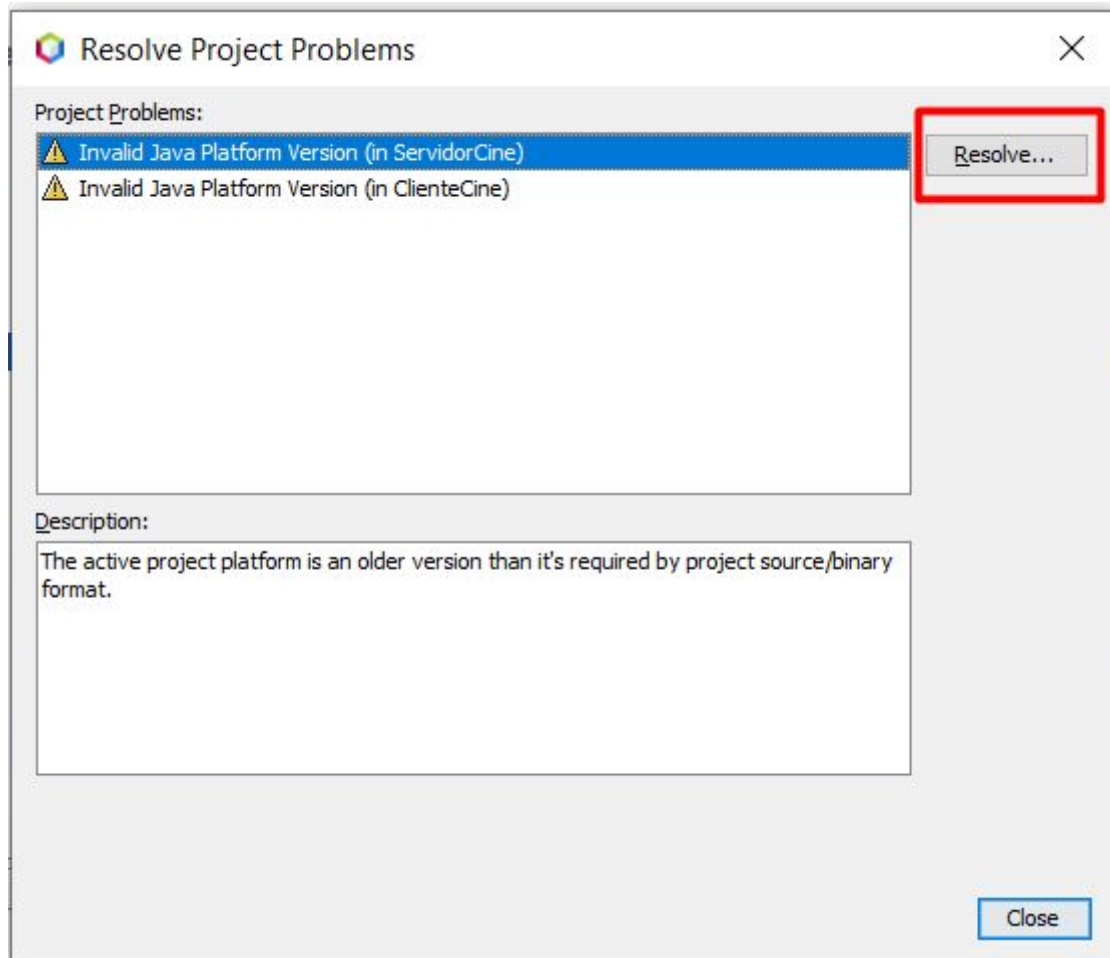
Resolve Project Problems

Project Problems:

Invalid Java Platform Version (in ServidorCine)

Invalid Java Platform Version (in ClienteCine)

Resolve...

Description:

The active project platform is an older version than it's required by project source/binary format.

Close